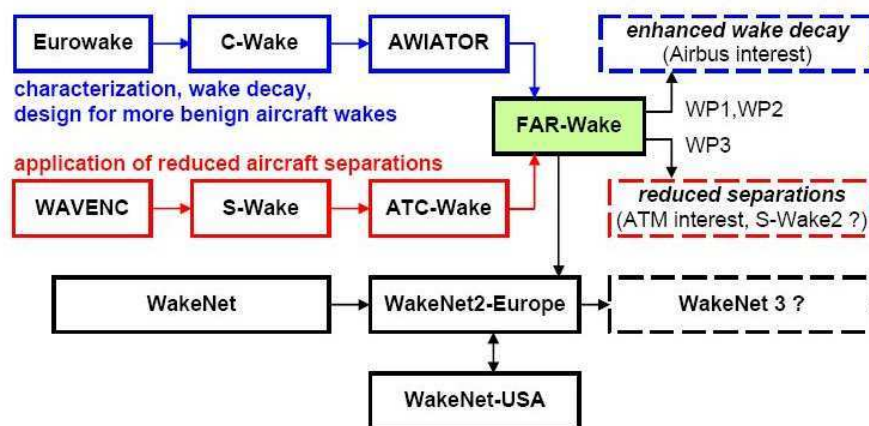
Eurowake

C-Wake

AWIATOR

enhanced wake decay
(Airbus interest)

characterization, wake decay, design for more benign aircraft wakes

WP1,WP2

FAR-Wake

WP3

application of reduced aircraft separations

WAVENC

S-Wake

ATC-Wake

reduced separations
(ATM interest, S-Wake2 ?)

WakeNet

WakeNet2-Europe

WakeNet 3 ?

WakeNet-USA